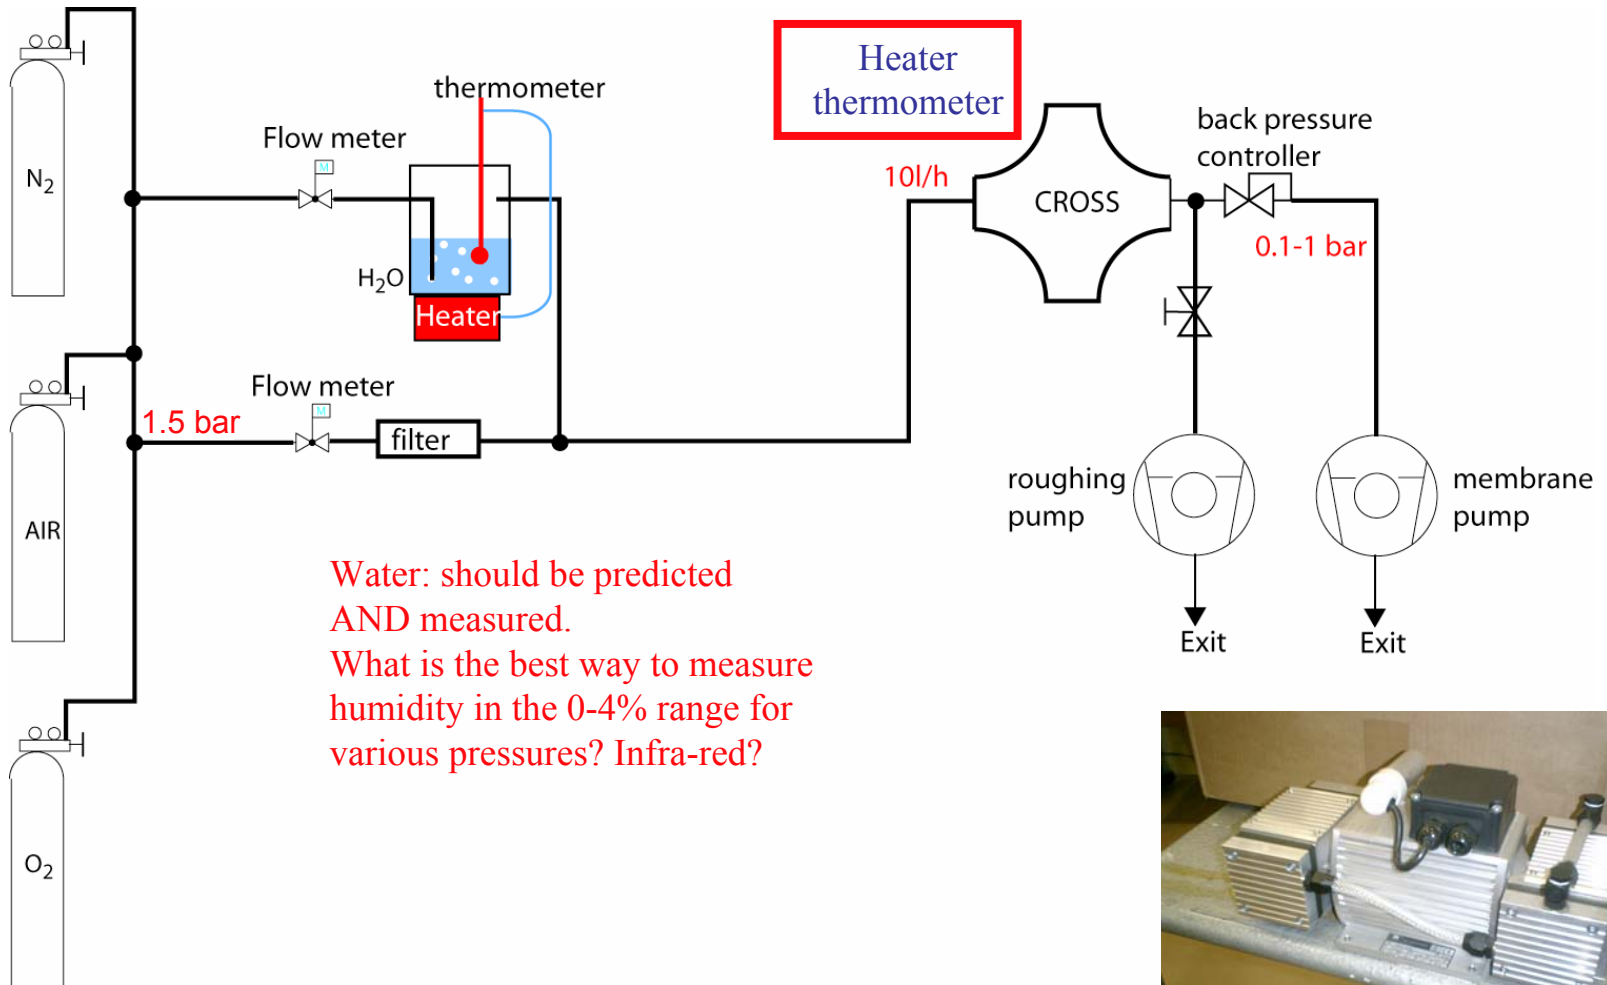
Heater thermometer

$N_2$

thermometer

Flow meter

M

$H_2O$

Heater

AIR

1.5 bar

Flow meter

M

filter

10l/h

CROSS

back pressure controller

0.1-1 bar

roughing pump

membrane pump

Exit

Exit

$O_2$

Water: should be predicted AND measured.
What is the best way to measure humidity in the 0-4% range for various pressures? Infra-red?